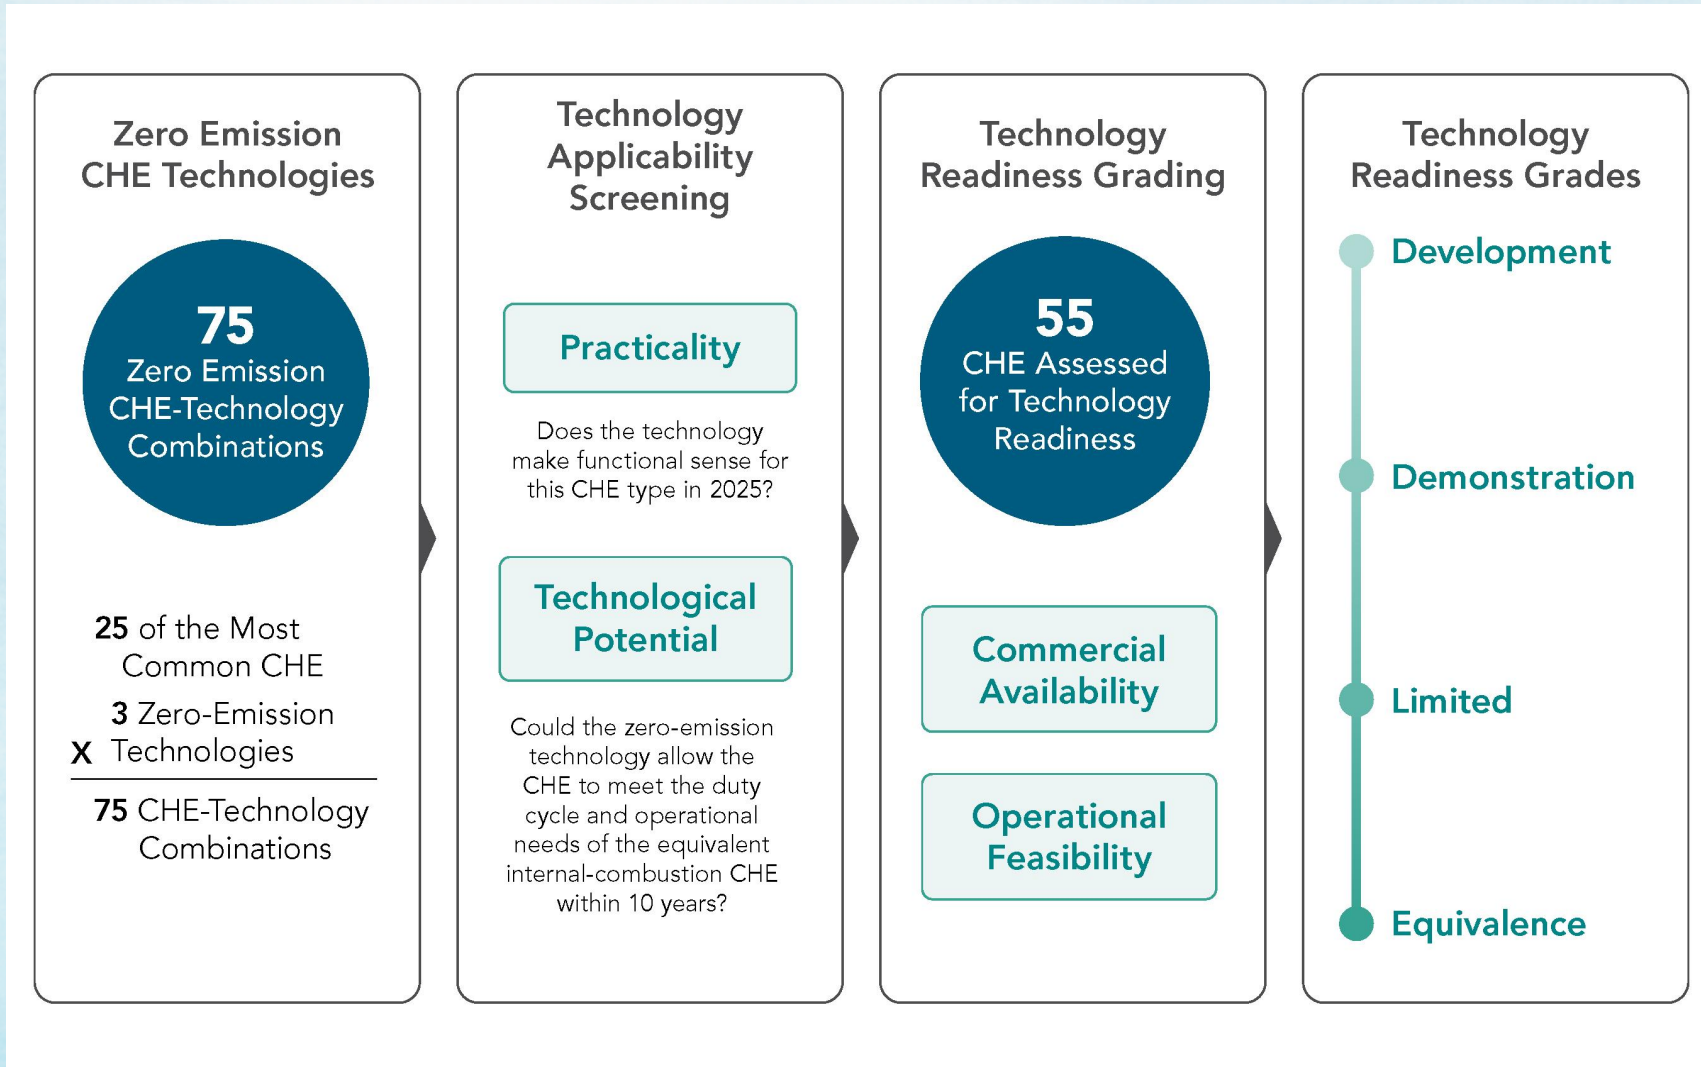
Zero Emission CHE Technologies

75
Zero Emission CHE-Technology Combinations

25 of the Most Common CHE

3 Zero-Emission
X Technologies

75 CHE-Technology Combinations

Technology Applicability Screening

Practicality

Does the technology make functional sense for this CHE type in 2025?

Technological Potential

Could the zero-emission technology allow the CHE to meet the duty cycle and operational needs of the equivalent internal-combustion CHE within 10 years?

Technology Readiness Grading

55
CHE Assessed for Technology Readiness

Commercial Availability

Operational Feasibility

Technology Readiness Grades

Development

Demonstration

Limited

Equivalence